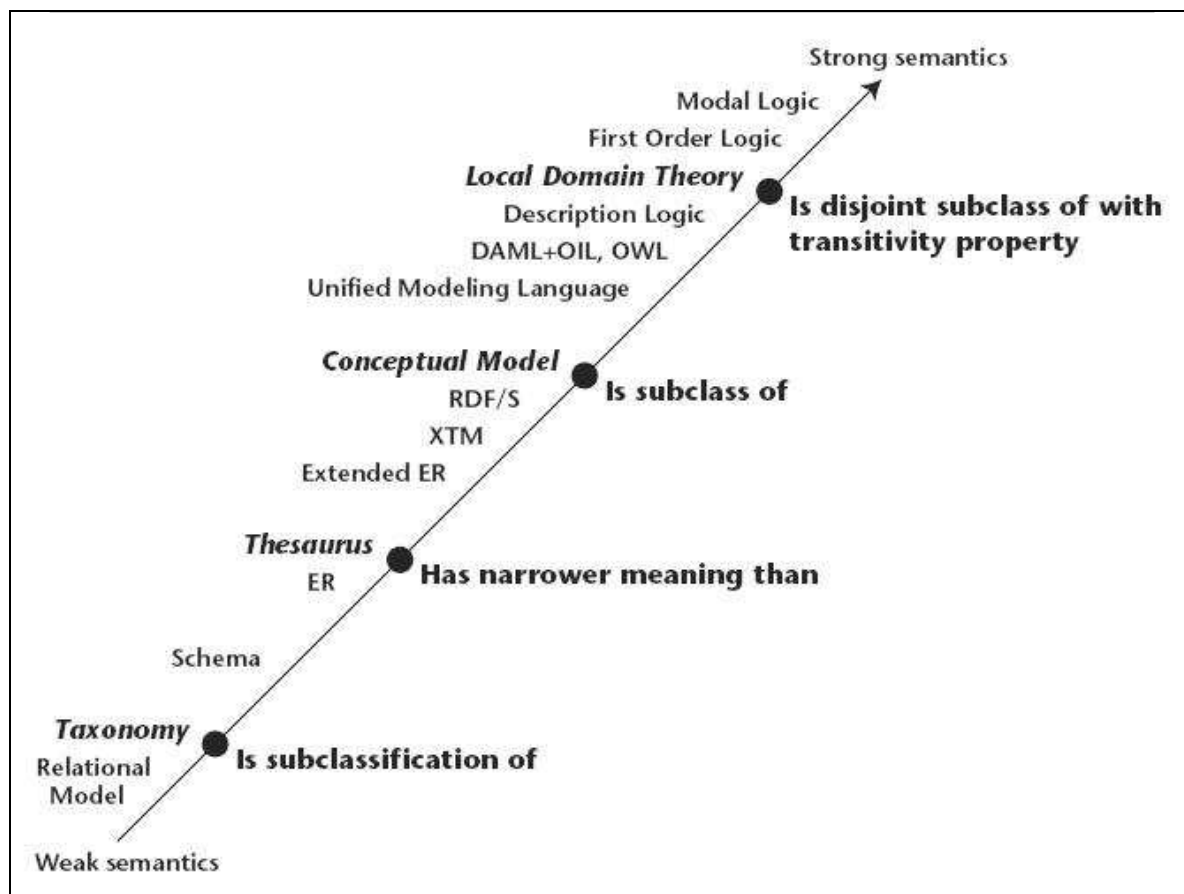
Strong semantics

Modal Logic

First Order Logic

Local Domain Theory

Is disjoint subclass of with transitivity property

Description Logic

DAML+OIL, OWL

Unified Modeling Language

Conceptual Model

Is subclass of

RDF/S

XTM

Extended ER

Thesaurus

Has narrower meaning than

ER

Schema

Taxonomy

Is subclassification of

Relational Model

Weak semantics